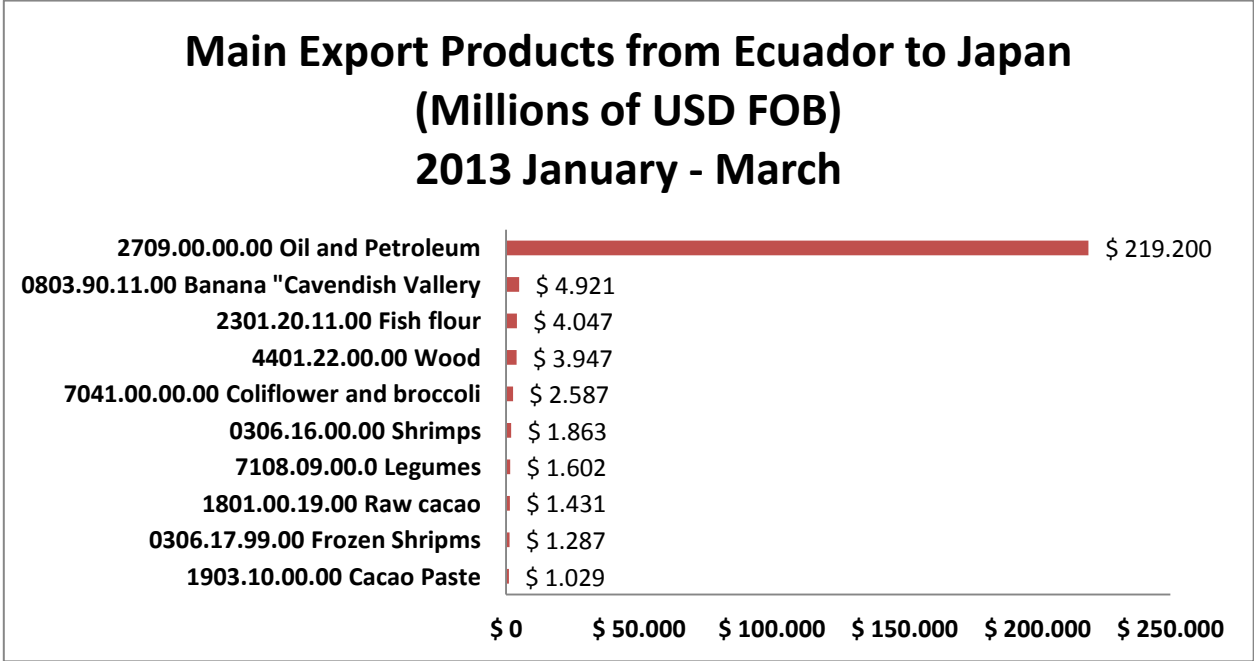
Main Export Products from Ecuador to Japan
(Millions of USD FOB)
2013 January - March

2709.00.00.00 Oil and Petroleum
$ 219.200
0803.90.11.00 Banana "Cavendish Vallery
$ 4.921
2301.20.11.00 Fish flour
$ 4.047
4401.22.00.00 Wood
$ 3.947
7041.00.00.00 Coliflower and broccoli
$ 2.587
0306.16.00.00 Shrimps
$ 1.863
7108.09.00.0 Legumes
$ 1.602
1801.00.19.00 Raw cacao
$ 1.431
0306.17.99.00 Frozen Shripms
$ 1.287
1903.10.00.00 Cacao Paste
$ 1.029

$ 0
$ 50.000
$ 100.000
$ 150.000
$ 200.000
$ 250.000